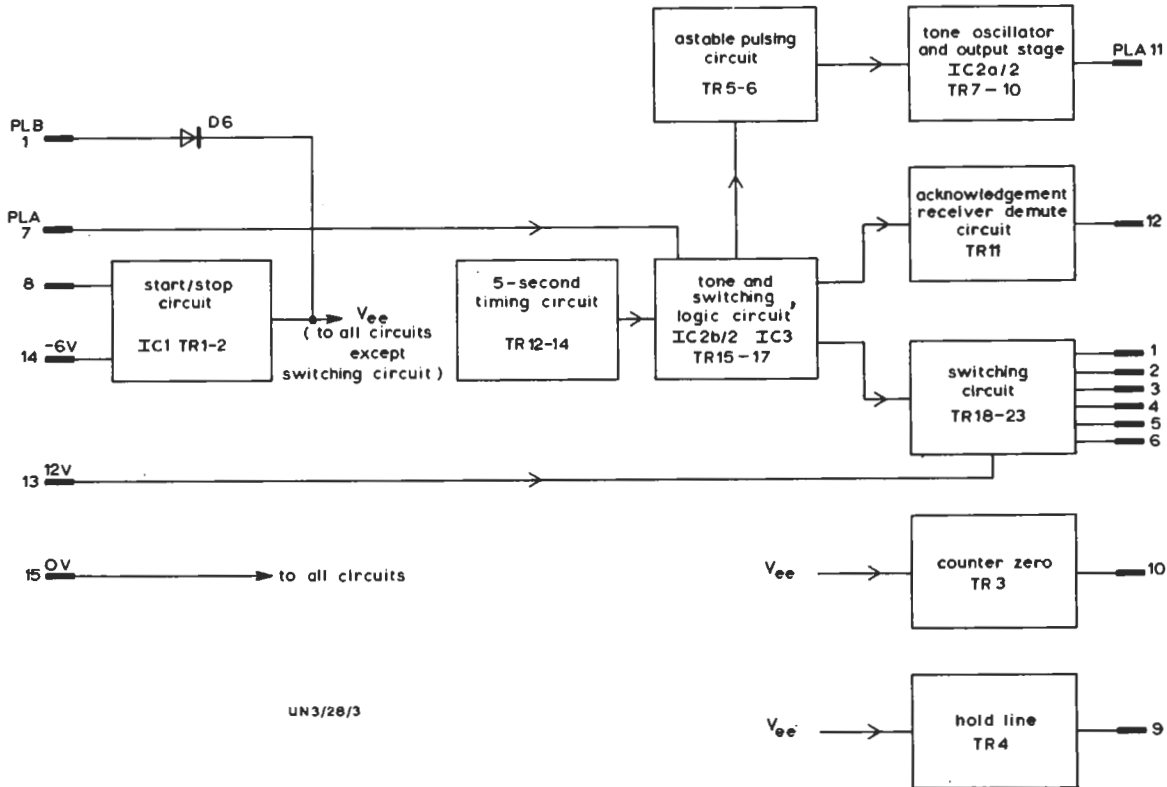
astable pulsing circuit
TR5-6

tone oscillator and output stage
IC2a/2
TR7 – 10

PLA 11

PLB
1

D6

PLA
7

acknowledgement receiver demute circuit
TR11

12

8

start/stop circuit
IC1 TR1-2

14 -6V

$V_{ee}$
( to all circuits except switching circuit )

5-second timing circuit
TR 12-14

tone and switching logic circuit
IC2b/2 IC3
TR15 – 17

switching circuit
TR18-23

1
2
3
4
5
6

13 12V

15 0V

to all circuits

$V_{ee}$

counter zero
TR 3

10

UN3/28/3

$V_{ee}$

hold line
TR4

9